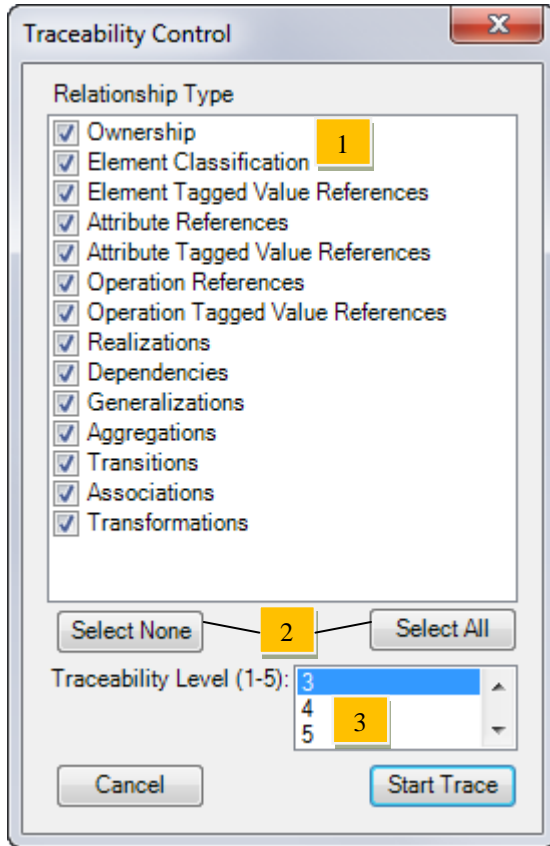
Traceability Control

Relationship Type

Ownership
Element Classification
Element Tagged Value References
Attribute References
Attribute Tagged Value References
Operation References
Operation Tagged Value References
Realizations
Dependencies
Generalizations
Aggregations
Transitions
Associations
Transformations

1

Select None

2

Select All

Traceability Level (1-5):

3
4
5

3

Cancel

Start Trace